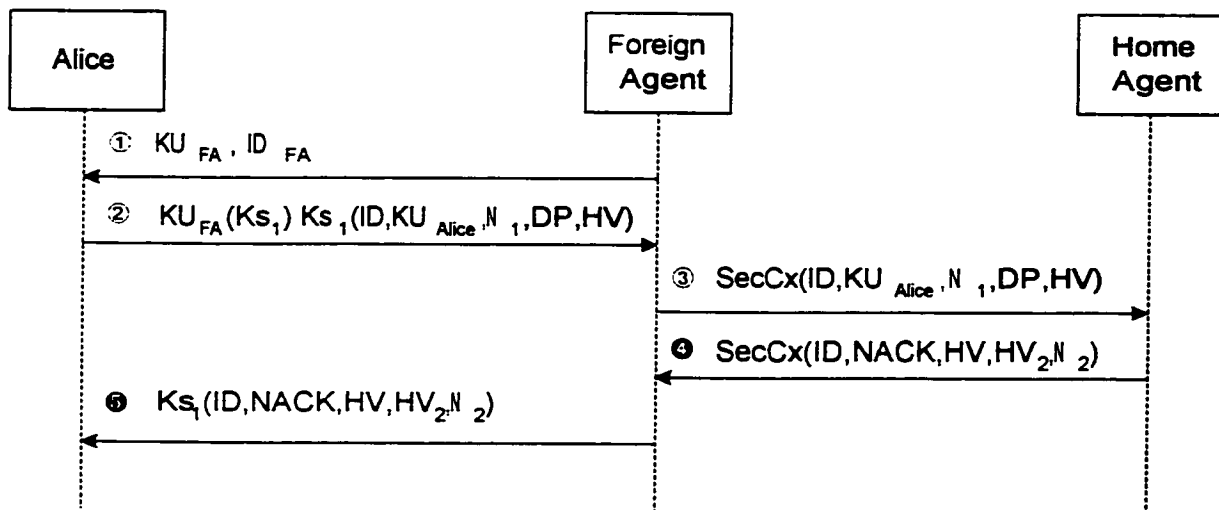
Alice

Foreign Agent

Home Agent

① $KU_{FA}$, $ID_{FA}$

② $KU_{FA}(Ks_1)$ $Ks_1(ID, KU_{Alice}, N_1, DP, HV)$

③ $SecCx(ID, KU_{Alice}, N_1, DP, HV)$

❹ $SecCx(ID, NACK, HV, HV_2, N_2)$

❺ $Ks_1(ID, NACK, HV, HV_2, N_2)$